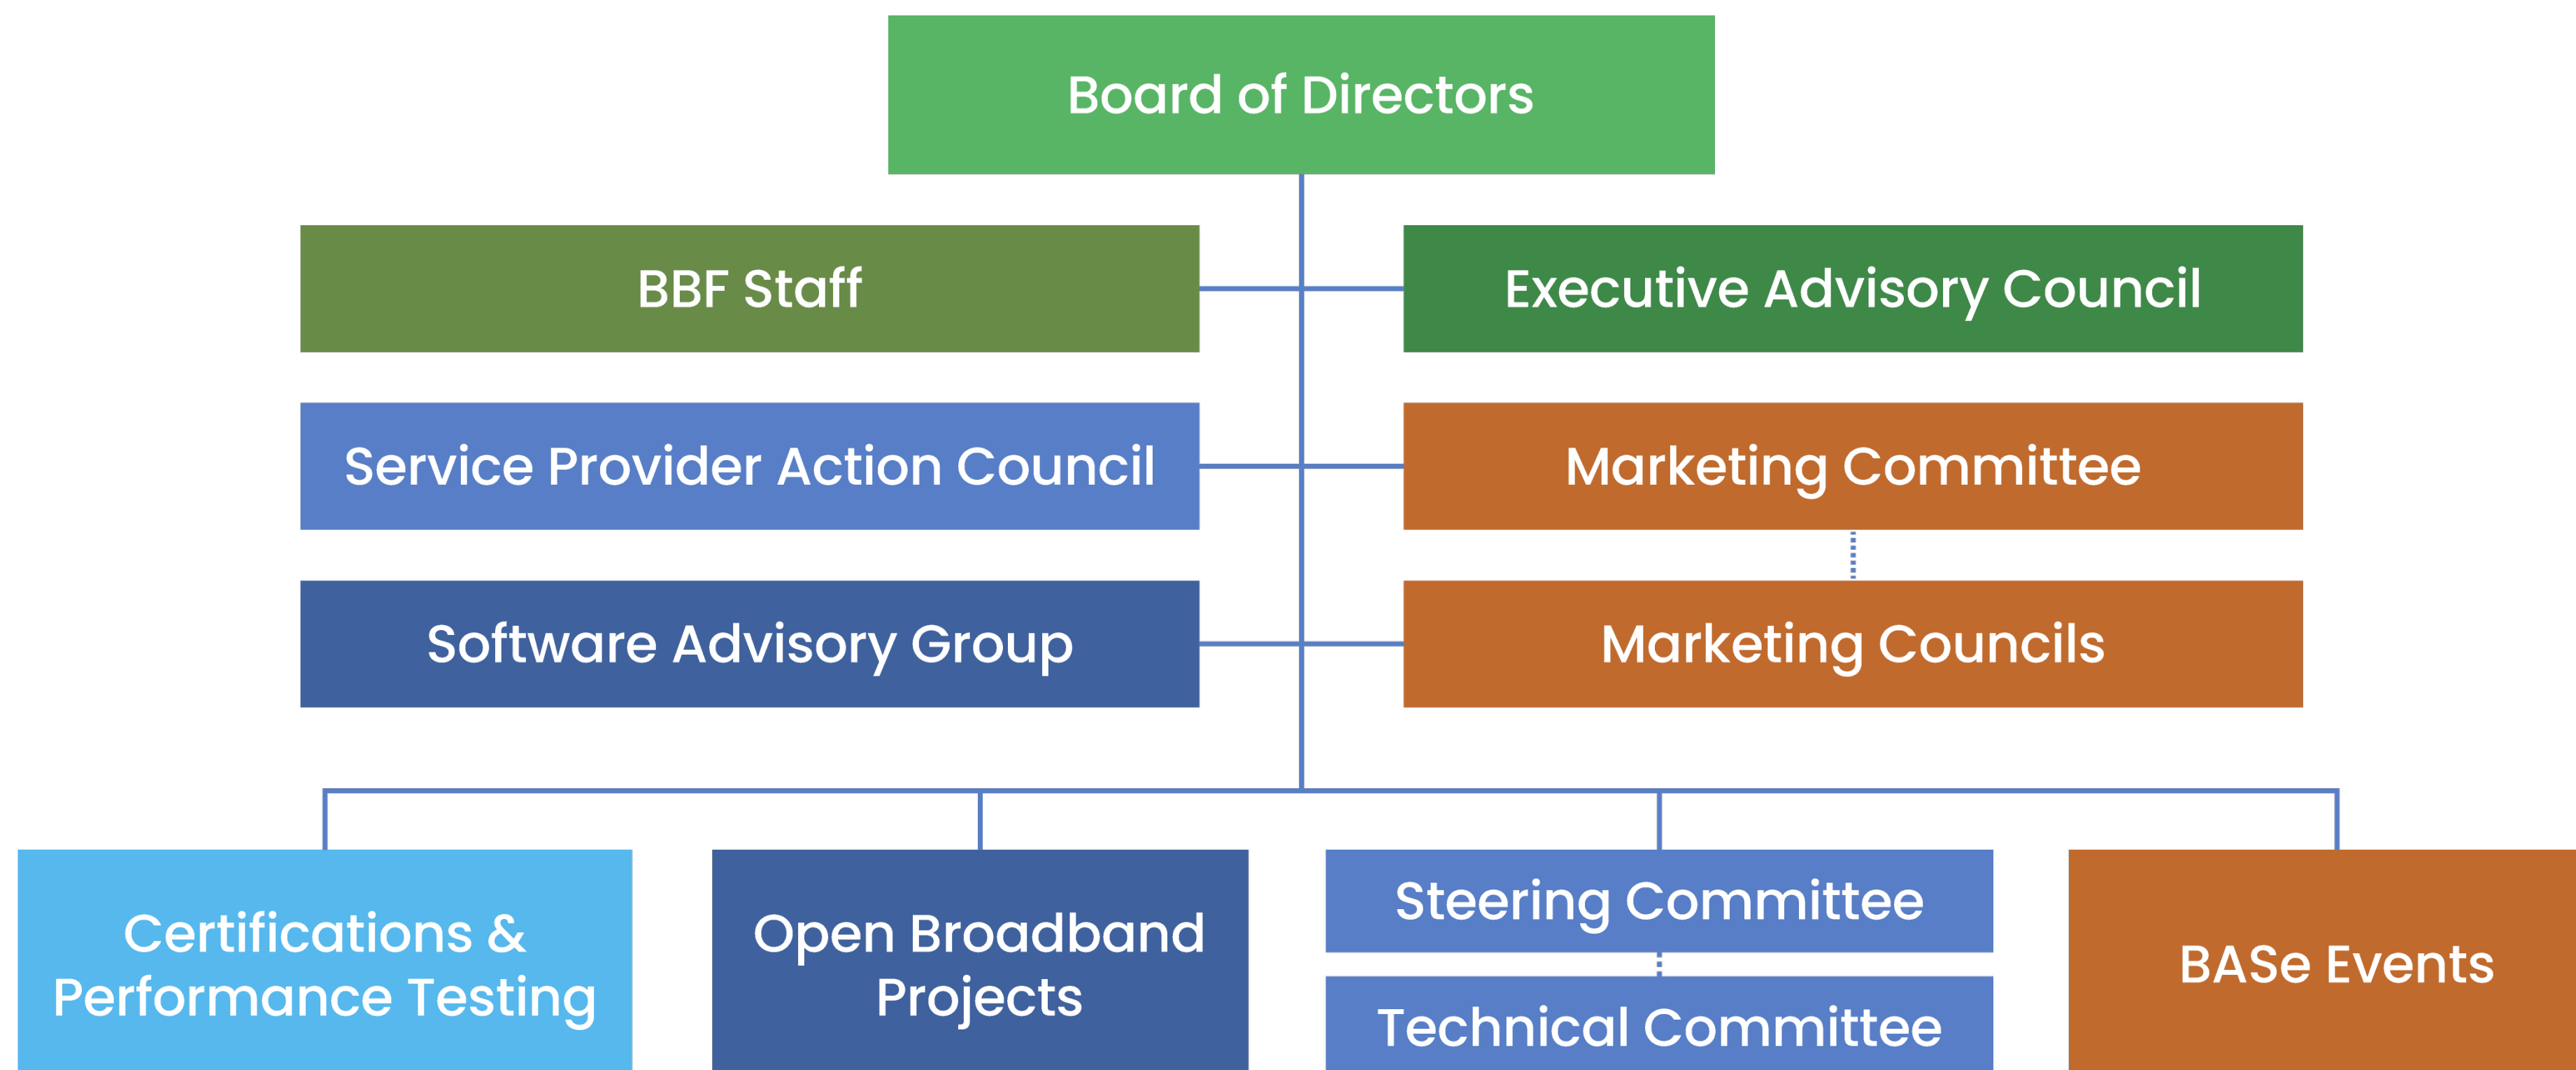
Board of Directors

BBF Staff

Executive Advisory Council

Service Provider Action Council

Marketing Committee

Software Advisory Group

Marketing Councils

Certifications & Performance Testing

Open Broadband Projects

Steering Committee

Technical Committee

BASe Events